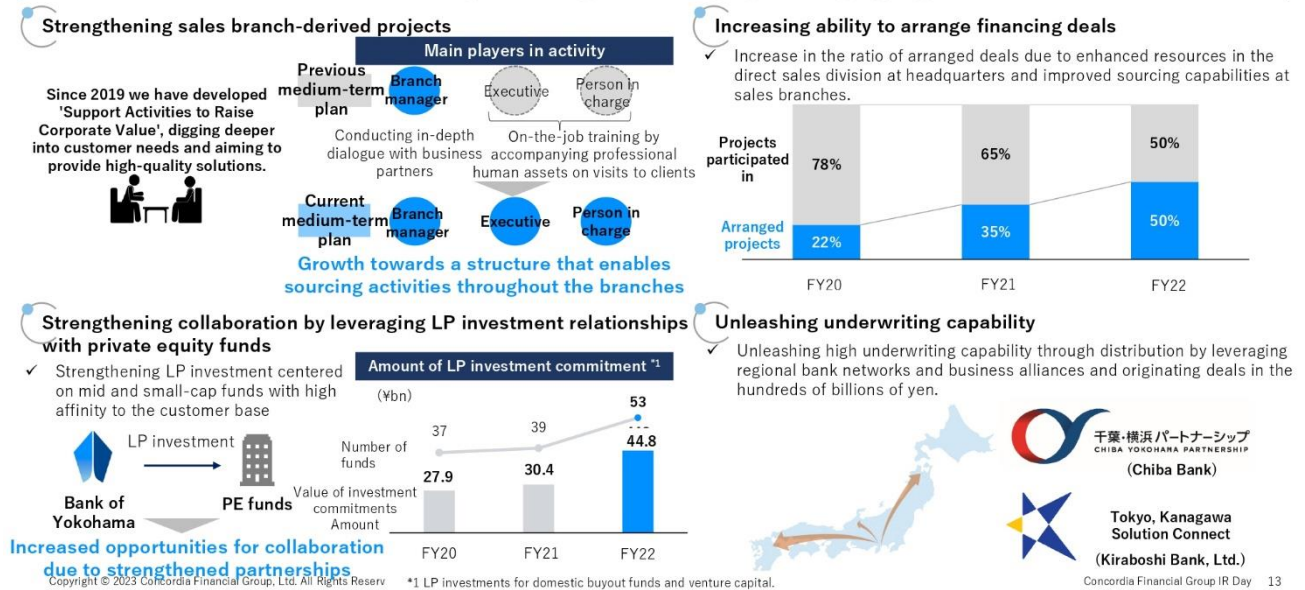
Strengthening sales branch-derived projects

Since 2019 we have developed 'Support Activities to Raise Corporate Value', digging deeper into customer needs and aiming to provide high-quality solutions.

Main players in activity

Previous medium-term plan

Branch manager

Executive

Person in charge

Conducting in-depth dialogue with business partners

On-the-job training by accompanying professional human assets on visits to clients

Current medium-term plan

Branch manager

Executive

Person in charge

Growth towards a structure that enables sourcing activities throughout the branches

Increasing ability to arrange financing deals

✓ Increase in the ratio of arranged deals due to enhanced resources in the direct sales division at headquarters and improved sourcing capabilities at sales branches.

Projects participated in

Arranged projects

| | FY20 | FY21 | FY22 |
|---|---|---|---|
| Projects participated in | 78% | 65% | 50% |
| Arranged projects | 22% | 35% | 50% |

Strengthening collaboration by leveraging LP investment relationships with private equity funds

✓ Strengthening LP investment centered on mid and small-cap funds with high affinity to the customer base

LP investment

Bank of Yokohama

PE funds

Increased opportunities for collaboration due to strengthened partnerships

Amount of LP investment commitment *1

(¥bn)

| | FY20 | FY21 | FY22 |
|---|---|---|---|
| Number of funds | 37 | 39 | 53 |
| Value of investment commitments Amount | 27.9 | 30.4 | 44.8 |

Unleashing underwriting capability

✓ Unleashing high underwriting capability through distribution by leveraging regional bank networks and business alliances and originating deals in the hundreds of billions of yen.

千葉・横浜パートナーシップ
CHIBA YOKOHAMA PARTNERSHIP
(Chiba Bank)

Tokyo, Kanagawa Solution Connect
(Kiraboshi Bank, Ltd.)

Copyright © 2023 Concordia Financial Group, Ltd. All Rights Reserv

*1 LP investments for domestic buyout funds and venture capital.

Concordia Financial Group IR Day 13